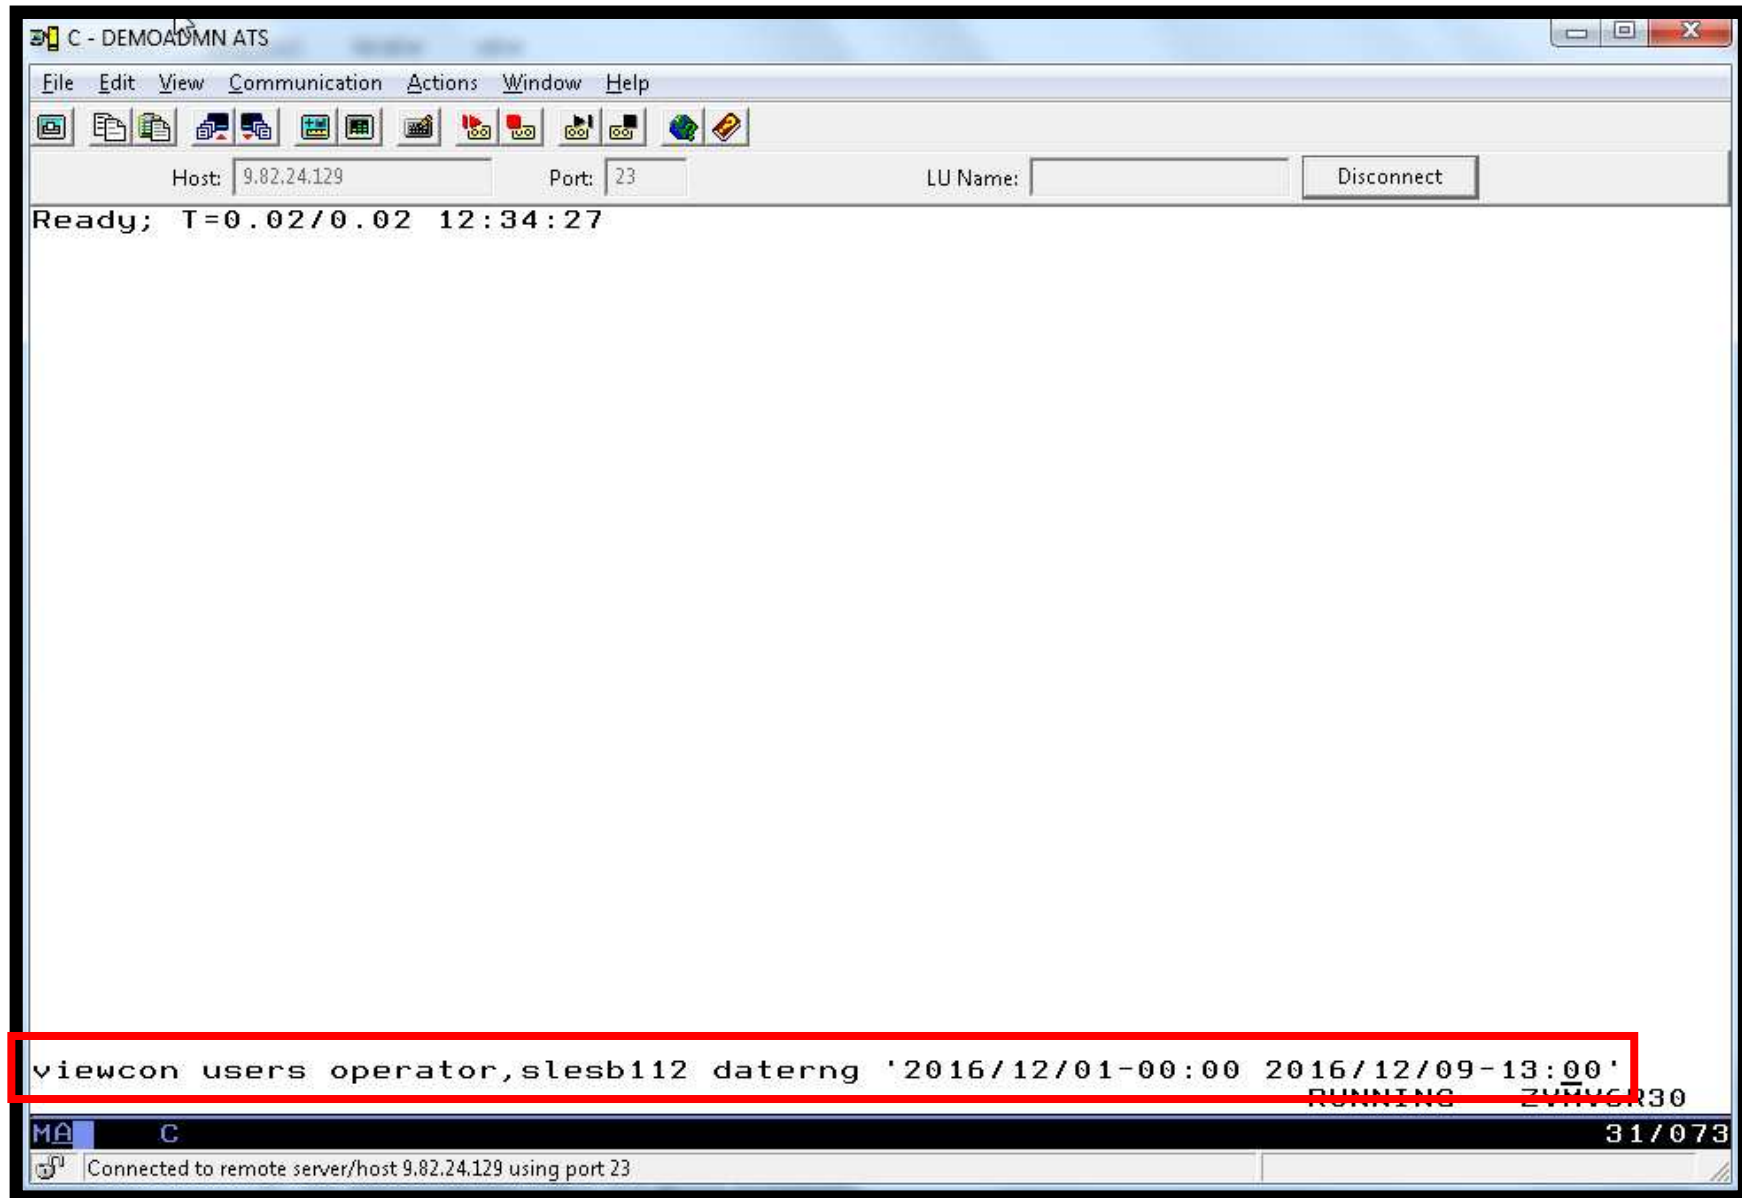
C - DEMOADMN ATS

File Edit View Communication Actions Window Help

Host: 9.82.24.129 Port: 23 LU Name: Disconnect

Ready; T=0.02/0.02 12:34:27

viewcon users operator,slesb112 daterng '2016/12/01-00:00 2016/12/09-13:00'
RUNNING ZVMV6R30

MA C 31/073

Connected to remote server/host 9.82.24.129 using port 23